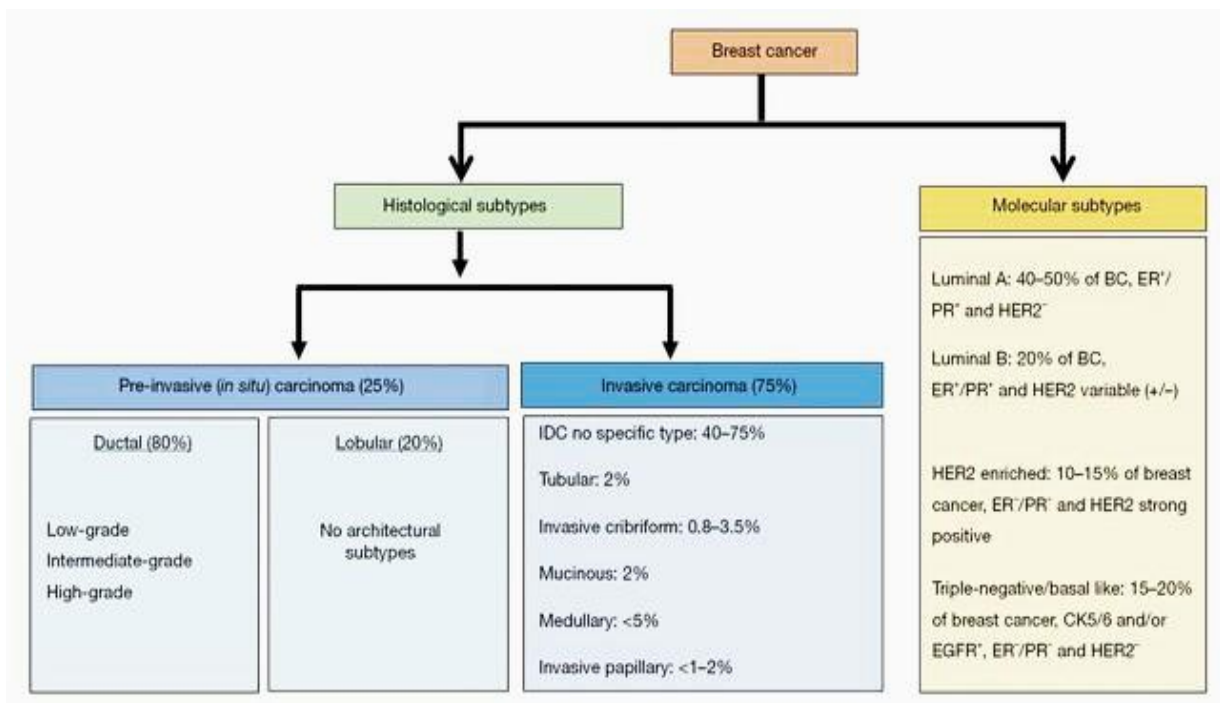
Breast cancer

Histological subtypes

Molecular subtypes

Pre-invasive (in situ) carcinoma (25%)

Ductal (80%)

Low-grade
Intermediate-grade
High-grade

Lobular (20%)

No architectural subtypes

Invasive carcinoma (75%)

IDC no specific type: 40–75%

Tubular: 2%

Invasive cribriform: 0.8–3.5%

Mucinous: 2%

Medullary: <5%

Invasive papillary: <1–2%

Luminal A: 40–50% of BC, $ER^+$/$PR^+$ and $HER2^-$

Luminal B: 20% of BC, $ER^+$/$PR^+$ and HER2 variable (+/−)

HER2 enriched: 10–15% of breast cancer, $ER^-$/$PR^-$ and HER2 strong positive

Triple-negative/basal like: 15–20% of breast cancer, CK5/6 and/or $EGFR^+$, $ER^-$/$PR^-$ and $HER2^-$